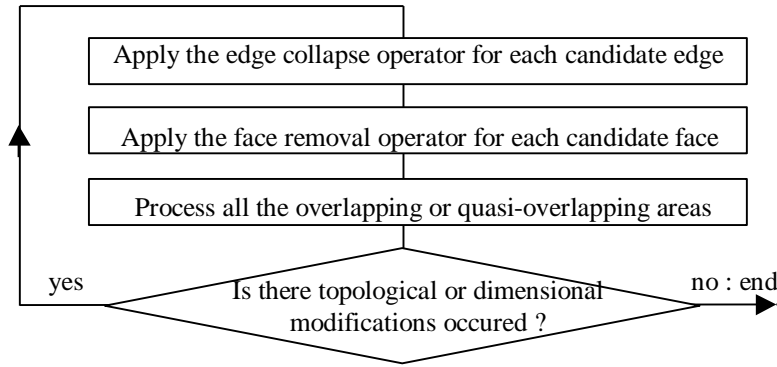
Apply the edge collapse operator for each candidate edge

Apply the face removal operator for each candidate face

Process all the overlapping or quasi-overlapping areas

yes

Is there topological or dimensional modifications occured ?

no : end